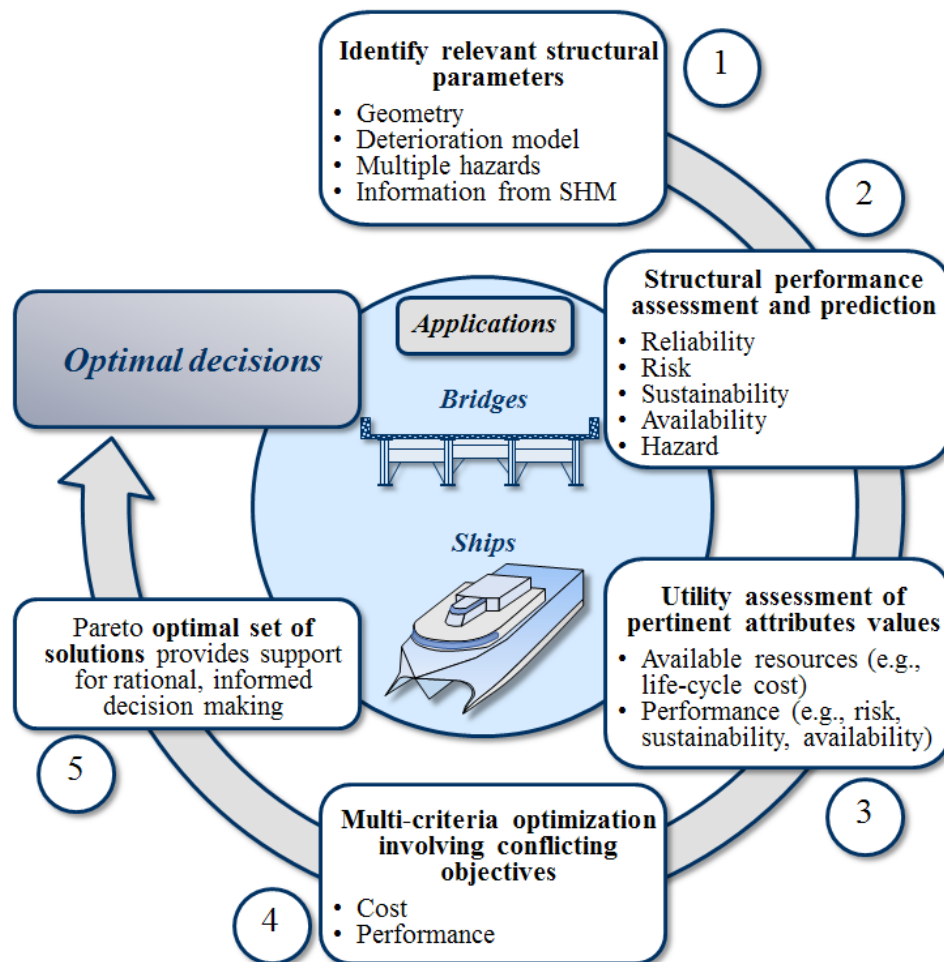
Identify relevant structural parameters

- Geometry
- Deterioration model
- Multiple hazards
- Information from SHM

1

2

Structural performance assessment and prediction

- Reliability
- Risk
- Sustainability
- Availability
- Hazard

Optimal decisions

Applications

Bridges

Ships

Utility assessment of pertinent attributes values

- Available resources (e.g., life-cycle cost)
- Performance (e.g., risk, sustainability, availability)

3

Pareto optimal set of solutions provides support for rational, informed decision making

5

Multi-criteria optimization involving conflicting objectives

- Cost
- Performance

4